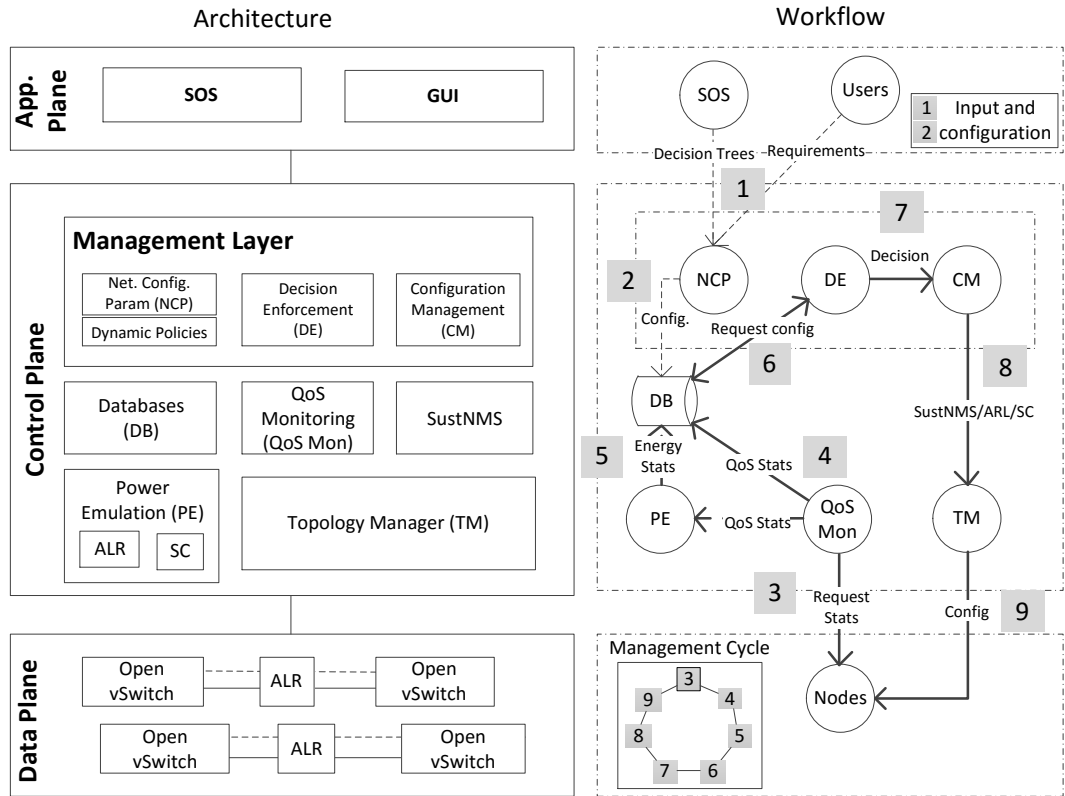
Architecture

Workflow

App. Plane

SOS

GUI

Control Plane

Management Layer

Net. Config. Param (NCP)

Dynamic Policies

Decision Enforcement (DE)

Configuration Management (CM)

Databases (DB)

QoS Monitoring (QoS Mon)

SustNMS

Power Emulation (PE)

ALR

SC

Topology Manager (TM)

Data Plane

Open vSwitch

ALR

Open vSwitch

Open vSwitch

ALR

Open vSwitch

SOS

Users

1 Input and
2 configuration

Decision Trees

Requirements

1

7

2

NCP

DE

Decision

CM

Config.

Request config

6

8

DB

SustNMS/ARL/SC

5

Energy Stats

QoS Stats

4

PE

QoS Stats

QoS Mon

TM

3

Request Stats

Config

9

Management Cycle

3

9

4

8

5

7

6

Nodes